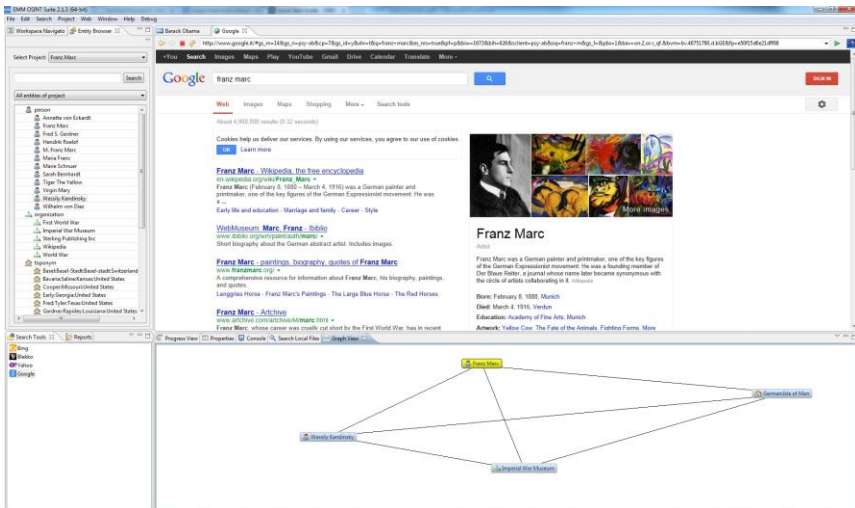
EMM OSINT Suite 2.1.3 (64-bit)
File Edit Search Project Web Window Help Debug

Workspace Navigator | Entity Browser
Select Project: Franz Marc
Search
All entities of project
person
Annette von Eckardt
Franz Marc
Fred S. Gardner
Hendrik Roelof
M. Franz Marc
Maria Franc
Marie Schnuer
Sarah Bernhardt
Tiger The Yellow
Virgin Mary
Wassily Kandinsky
Wilhelm von Diez
organization
First World War
Imperial War Museum
Sterling Publishing Inc
Wikipedia
World War
toponym
Basel:Basel-Stadt:Basel-stadt:Switzerland
Bavaria:Saline:Kansas:United States
Cooper:Missouri:United States
Early:Georgia:United States
Fred:Tyler:Texas:United States
Gardner:Rapides:Louisiana:United States

Barack Obama | Google
http://www.google.it/#gs_rn=14&gs_ri=psy-ab&cp=7&gs_id=y&xhr=t&q=franz+marc&es_nrs=true&pf=p&biw=1673&bih=628&sclient=psy-ab&oq=franz+m&gs_l=&pbx=1&bav=on.2,or.r_qf.&fp=e5951d6e21df8f8
+You Search Images Maps Play YouTube Gmail Drive Calendar Translate More
Google franz marc
SIGN IN
Web Images Maps Shopping More Search tools
About 4,900,000 results (0.32 seconds)
Cookies help us deliver our services. By using our services, you agree to our use of cookies.
OK Learn more
Franz Marc - Wikipedia, the free encyclopedia
en.wikipedia.org/wiki/Franz_Marc
Franz Marc (February 8, 1880 – March 4, 1916) was a German painter and printmaker, one of the key figures of the German Expressionist movement. He was a ...
Early life and education - Marriage and family - Career - Style
WebMuseum: Marc, Franz - Ibiblio
www.ibiblio.org/wm/paint/auth/marc/
Short biography about the German abstract artist. Includes images.
Franz Marc - paintings, biography, quotes of Franz Marc
www.franzmarc.org/
A comprehensive resource for information about Franz Marc, his biography, paintings, and quotes.
Langgles Horse · Franz Marc's Paintings · The Large Blue Horse · The Red Horses
Franz Marc - Archivio
www.archivee.com/archivee/fr/marc.html
Franz Marc, whose career was cruelly cut short by the First World War, has in recent
More images
Franz Marc
Artist
Franz Marc was a German painter and printmaker, one of the key figures of the German Expressionist movement. He was a founding member of Der Blaue Reiter, a journal whose name later became synonymous with the circle of artists collaborating in it. Wikipedia
Born: February 8, 1880, Munich
Died: March 4, 1916, Verdun
Education: Academy of Fine Arts, Munich
Artwork: Yellow Cow, The Fate of the Animals, Fighting Forms, More

Search Tools | Reports
Bing
Ibiblio
Yahoo
Google

Progress View | Properties | Console | Search Local Files | Graph View
Franz Marc
Germanidda of Man
Wassily Kandinsky
Imperial War Museum